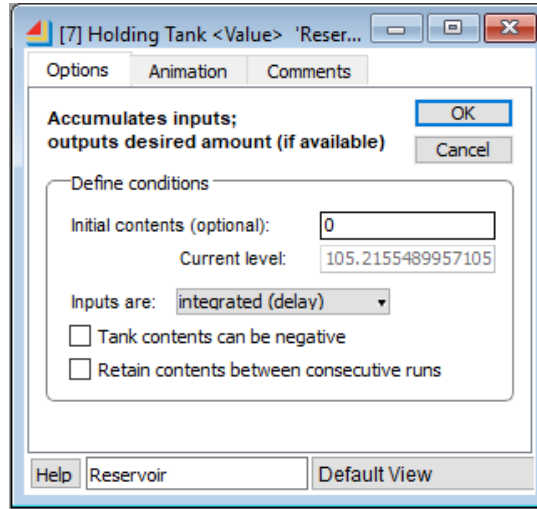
[7] Holding Tank <Value> 'Reser...

Options | Animation | Comments

Accumulates inputs; outputs desired amount (if available)

OK
Cancel

Define conditions
Initial contents (optional): 0
Current level: 105.2155489957105
Inputs are: integrated (delay)
Tank contents can be negative
Retain contents between consecutive runs

Help | Reservoir | Default View